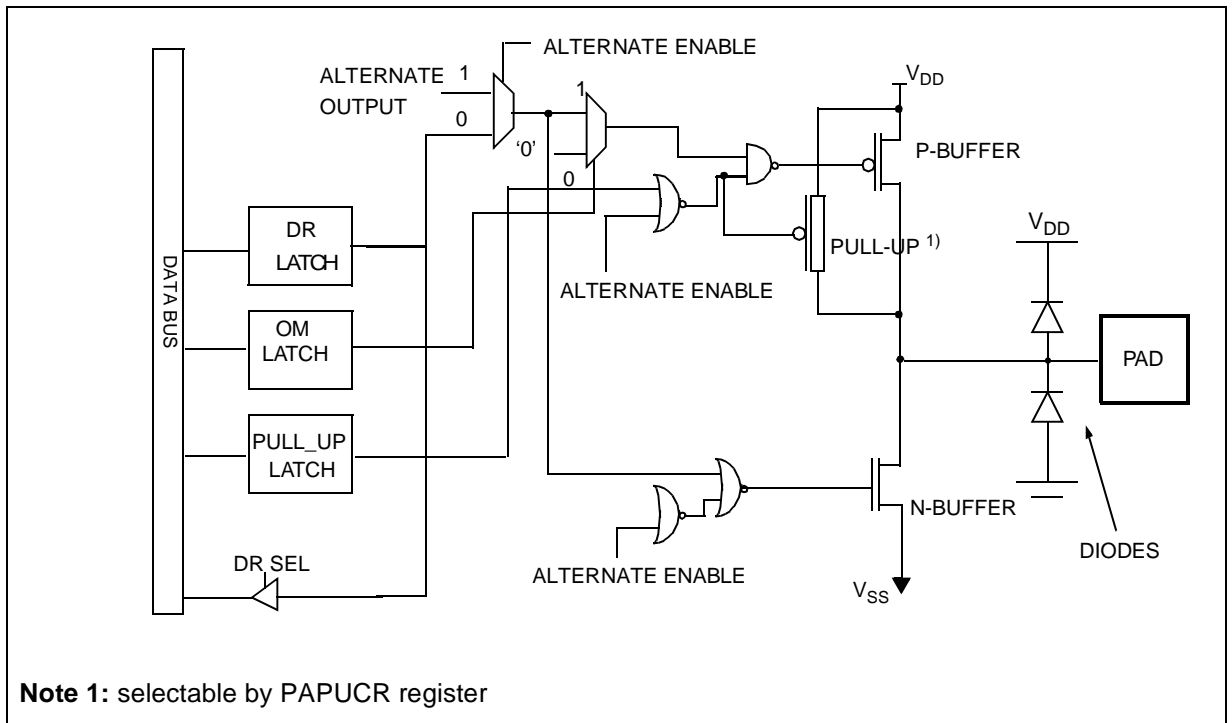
ALTERNATE ENABLE

ALTERNATE OUTPUT

1

0

1

'0'

0

$V_{DD}$

P-BUFFER

DATA BUS

DR LATCH

OM LATCH

PULL_UP LATCH

PULL-UP $^{1)}$

ALTERNATE ENABLE

$V_{DD}$

PAD

N-BUFFER

DIODES

DR SEL

ALTERNATE ENABLE

$V_{SS}$

**Note 1:** selectable by PAPUCR register